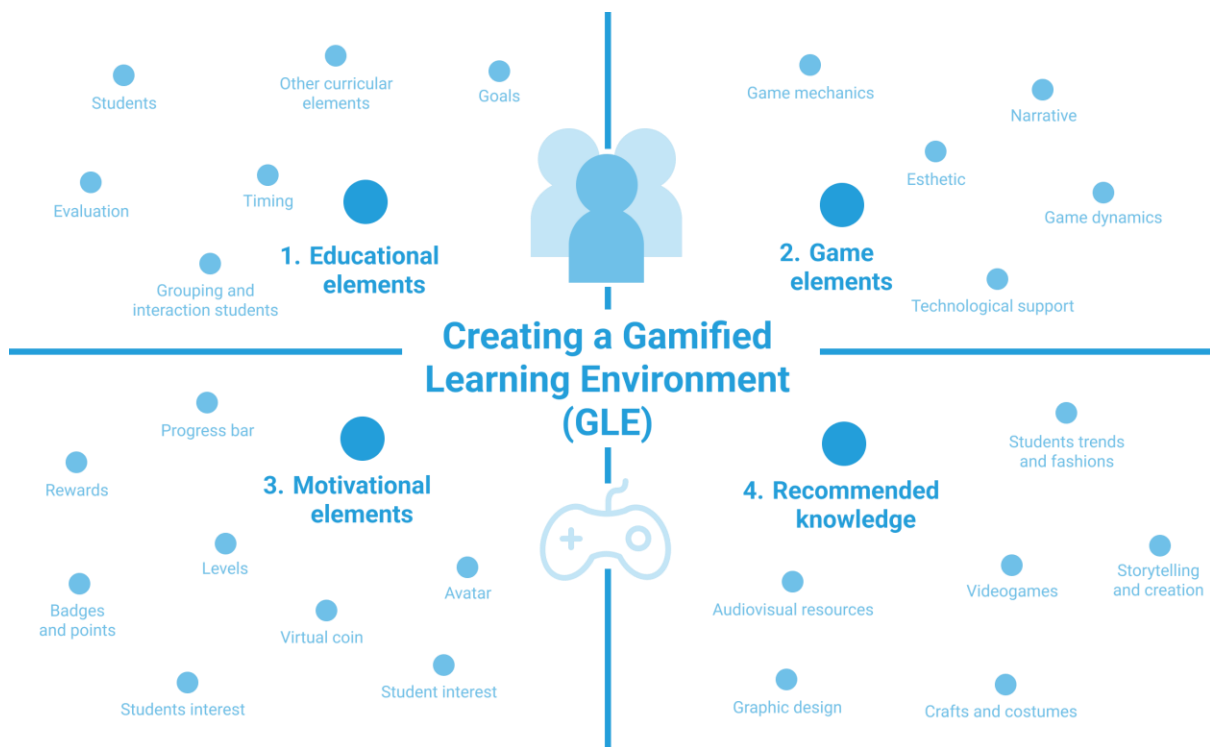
Students

Other curricular elements

Goals

Evaluation

Timing

Grouping and interaction students

1. Educational elements

Game mechanics

Narrative

Esthetic

Game dynamics

2. Game elements

Technological support

Creating a Gamified Learning Environment (GLE)

Progress bar

Rewards

3. Motivational elements

Levels

Badges and points

Avatar

Virtual coin

Students interest

Student interest

Students trends and fashions

4. Recommended knowledge

Storytelling and creation

Videogames

Audiovisual resources

Graphic design

Crafts and costumes